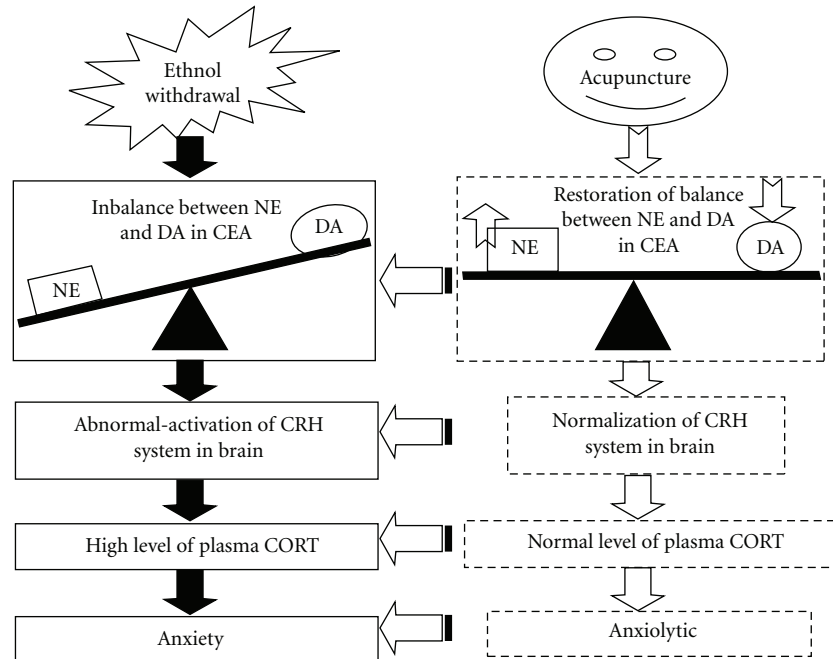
Ethnol withdrawal

Acupuncture

Inbalance between NE and DA in CEA

DA

NE

Restoration of balance between NE and DA in CEA

NE

DA

Abnormal-activation of CRH system in brain

Normalization of CRH system in brain

High level of plasma CORT

Normal level of plasma CORT

Anxiety

Anxiolytic